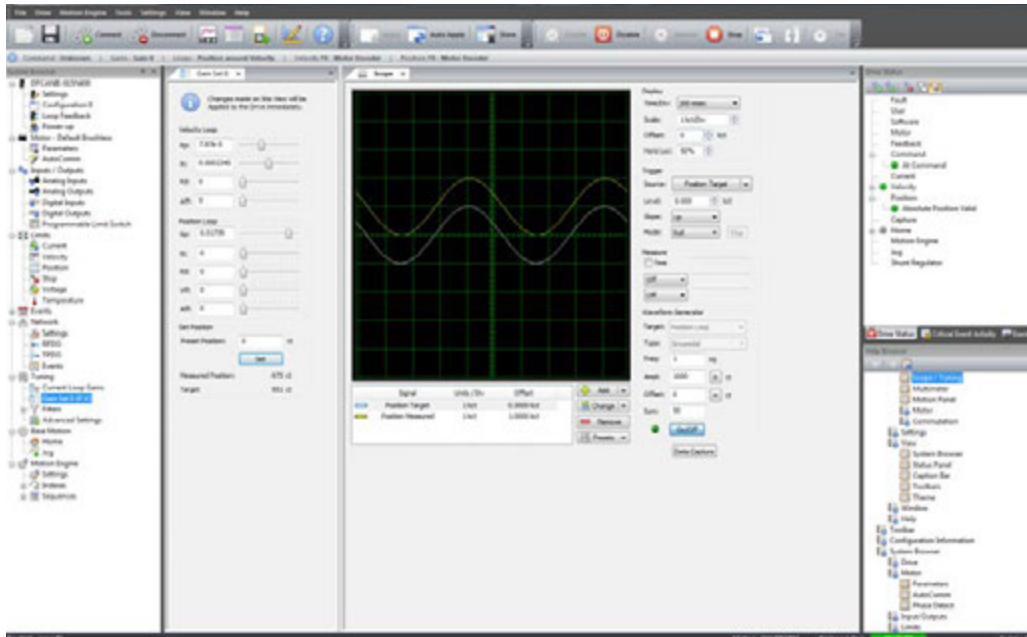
File Drive Motion Engine Tools Settings View Window Help

Connect Disconnect Auto Apply Store Disable Stop

Command: Unknown | Gains: Gain 0 | Loops: Position around Velocity | Velocity FB: Motor Encoder | Position FB: Motor Encoder

System Browser
DPCANIE-025A400
Settings
Configuration 0
Loop Feedback
Power-up
Motor - Default Brushless
Parameters
AutoComm
Inputs / Outputs
Analog Inputs
Analog Outputs
Digital Inputs
Digital Outputs
Programmable Limit Switch
Limits
Current
Velocity
Position
Stop
Voltage
Temperature
Events
Network
Settings
RPDO
TPDO
Events
Tuning
Current Loop Gains
Gain Set 0 (P-V)
Filters
Advanced Settings
Basic Motion
Home
Jog
Motion Engine
Settings
Indexes
Sequences

Gain Set 0

Changes made on this View will be Applied to the Drive immediately.

Velocity Loop
Kp: 7.87e-5
Ki: 0.0003245
Kd: 0
Kff: 0

Position Loop
Kp: 0.31735
Ki: 0
Kd: 0
Vff: 0
Aff: 0

Set Position
Preset Position: 0 ct
Set
Measured Position: 675 ct
Target: 951 ct

Scope

Display
Time/Div: 200 msec
Scale: 1 kct/Div
Offset: 0 kct
Horiz Loc: 50%

Trigger
Source: Position Target
Level: 0.000 kct
Slope: Up
Mode: Roll
Stop

Measure
View
Off
Off

Waveform Generator
Target: Position Loop
Type: Sinusoidal
Freq: 1 Hz
Ampl: 1000 ct
Offset: 0 ct
Sym: 50
On/Off
Data Capture

| | Signal | Units / Div | Offset |
|---|---|---|---|
| | Position Target | 1 kct | 0.0000 kct |
| | Position Measured | 1 kct | 1.0000 kct |

Add
Change
Remove
Presets

Drive Status
Fault
User
Software
Motor
Feedback
Command
At Command
Current
Velocity
Position
Absolute Position Valid
Capture
Home
Motion Engine
Jog
Shunt Regulator

Drive Status | Critical Event Activity

Help Browser
Scope / Tuning
Multimeter
Motion Panel
Motor
Commutation
Settings
View
System Browser
Status Panel
Caption Bar
Toolbars
Theme
Window
Help
Toolbar
Configuration Information
System Browser
Drive
Motor
Parameters
AutoComm
Phase Detect
Input/Outputs
Limits